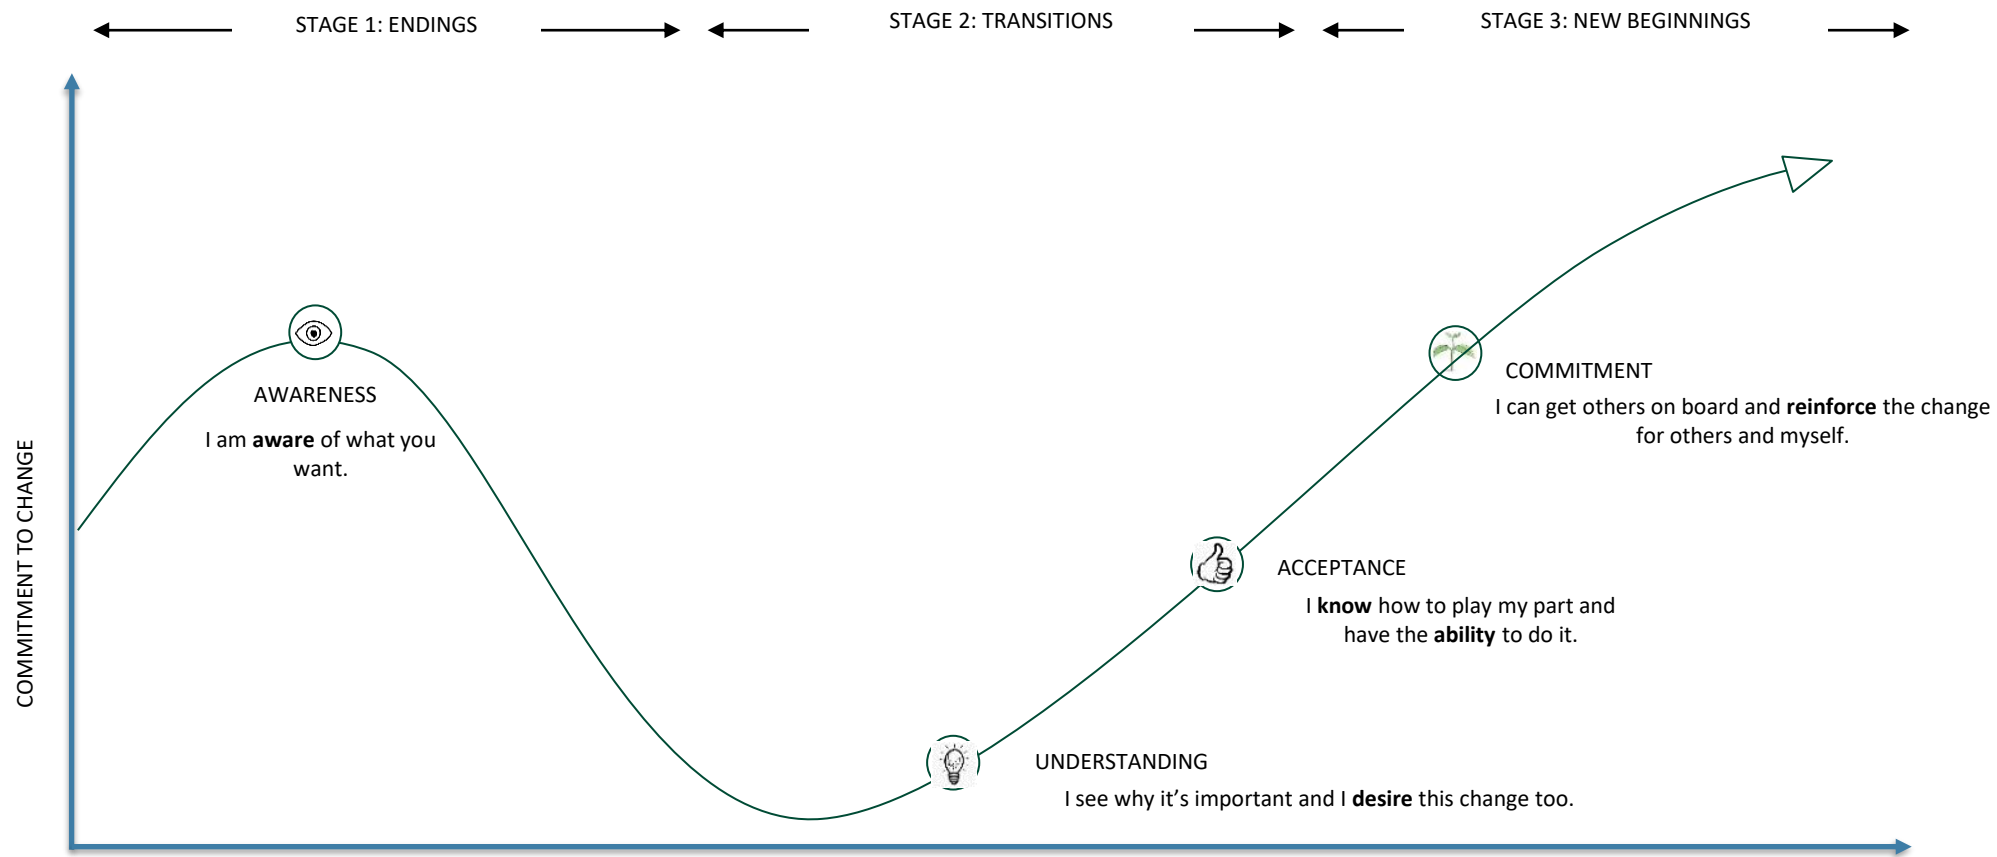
STAGE 1: ENDINGS

STAGE 2: TRANSITIONS

STAGE 3: NEW BEGINNINGS

COMMITMENT TO CHANGE

AWARENESS

I am **aware** of what you want.

UNDERSTANDING

I see why it's important and I **desire** this change too.

ACCEPTANCE

I **know** how to play my part and have the **ability** to do it.

COMMITMENT

I can get others on board and **reinforce** the change for others and myself.